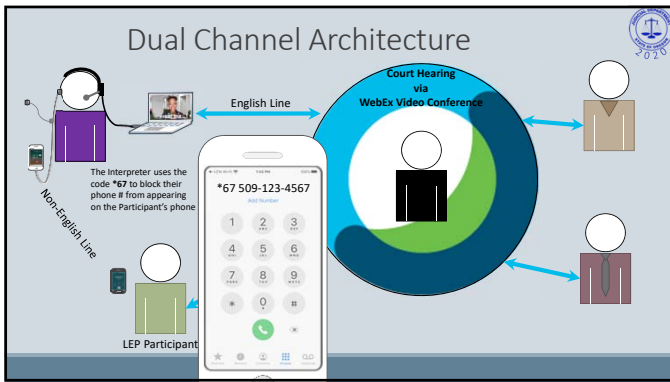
Dual Channel Architecture

English Line

Court Hearing via WebEx Video Conference

The Interpreter uses the code *67 to block their phone # from appearing on the Participant's phone

Non-English Line

*67 509-123-4567

Add Number

1
2 ABC
3 DEF
4 GHI
5 JKL
6 MNO
7 PQRS
8 TUV
9 WXYZ
*
0 +
#

LEP Participant

2020